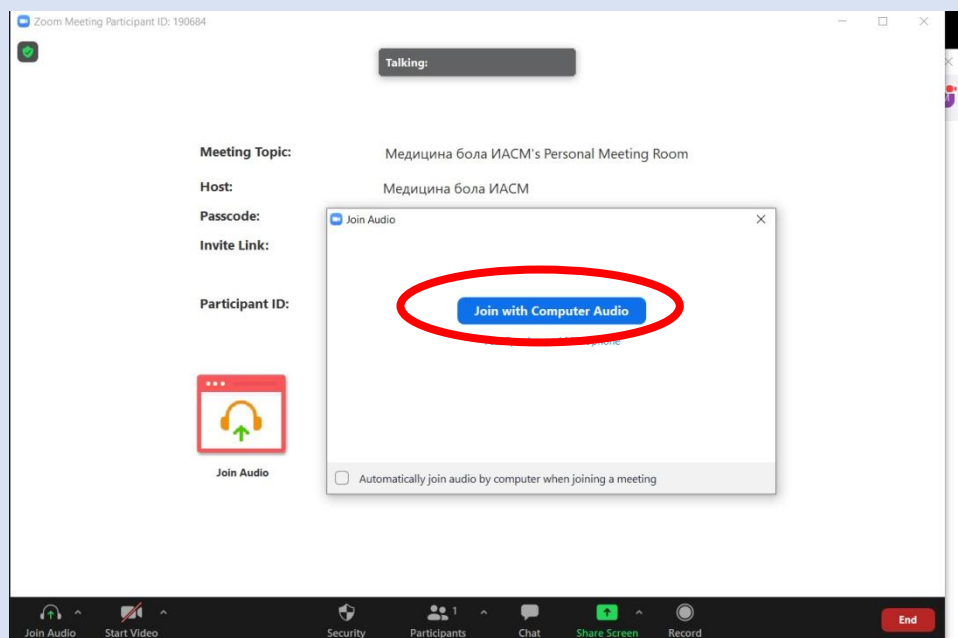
Zoom Meeting Participant ID: 190684

Talking:

Meeting Topic: Медицина бола ИАСМ's Personal Meeting Room

Host: Медицина бола ИАСМ

Passcode:

Invite Link:

Participant ID:

Join Audio

Join Audio

Join with Computer Audio

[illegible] phone

Automatically join audio by computer when joining a meeting

Join Audio
Start Video
Security
Participants 1
Chat
Share Screen
Record
End